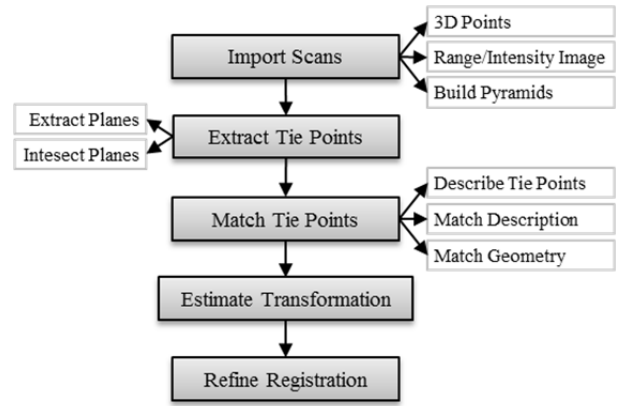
Import Scans

3D Points

Range/Intensity Image

Build Pyramids

Extract Planes

Intesect Planes

Extract Tie Points

Match Tie Points

Describe Tie Points

Match Description

Match Geometry

Estimate Transformation

Refine Registration